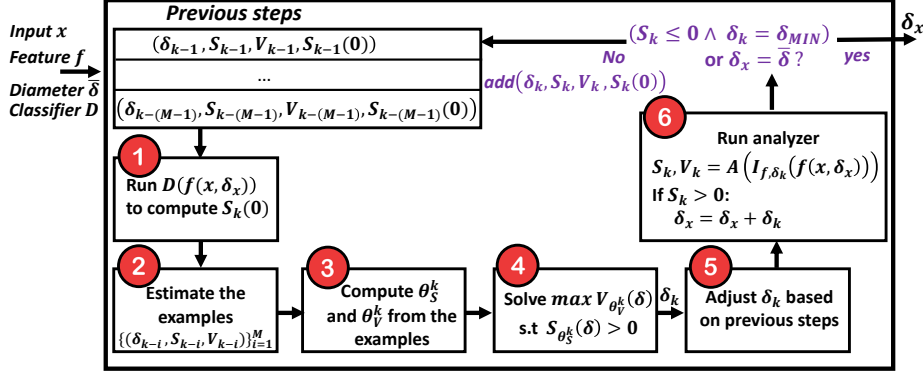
Input $x$
Feature $f$
Diameter $\bar{\delta}$
Classifier $D$

Previous steps

$(\delta_{k-1}, S_{k-1}, V_{k-1}, S_{k-1}(0))$

...

$(\delta_{k-(M-1)}, S_{k-(M-1)}, V_{k-(M-1)}, S_{k-(M-1)}(0))$

$(S_k \leq 0 \wedge \delta_k = \delta_{MIN}$ or $\delta_x = \bar{\delta}$ ?

No

yes

$\delta_x$

add$(\delta_k, S_k, V_k, S_k(0))$

1
Run $D(f(x, \delta_x))$ to compute $S_k(0)$

2
Estimate the examples $\{(\delta_{k-i}, S_{k-i}, V_{k-i})\}_{i=1}^{M}$

3
Compute $\theta_S^k$ and $\theta_V^k$ from the examples

4
Solve $max\ V_{\theta_V^k}(\delta)$ s.t $S_{\theta_S^k}(\delta) > 0$

$\delta_k$

5
Adjust $\delta_k$ based on previous steps

6
Run analyzer
$S_k, V_k = A\left(I_{f,\delta_k}(f(x, \delta_x))\right)$
If $S_k > 0$:
$\delta_x = \delta_x + \delta_k$